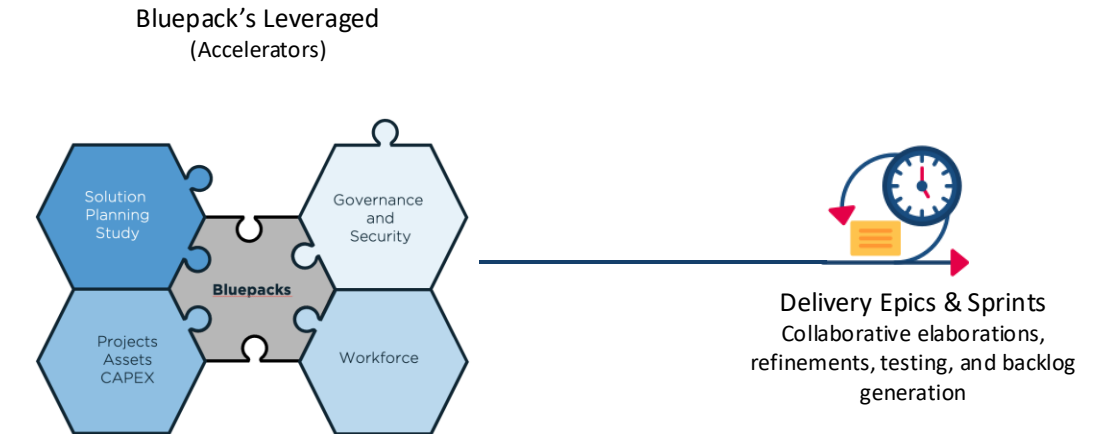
Bluepack’s Leveraged
(Accelerators)

Solution Planning Study

Governance and Security

Bluepacks

Projects Assets CAPEX

Workforce

Delivery Epics & Sprints
Collaborative elaborations, refinements, testing, and backlog generation